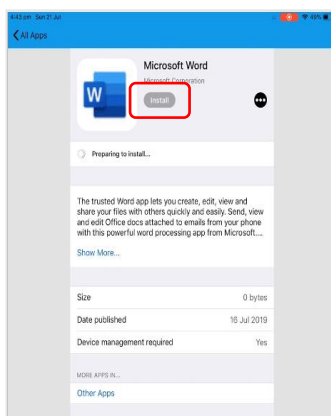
6:43 pm Sun 21 Jul
45%
All Apps
Microsoft Word
Microsoft Corporation
Install
Preparing to install...
The trusted Word app lets you create, edit, view and share your files with others quickly and easily. Send, view and edit Office docs attached to emails from your phone with this powerful word processing app from Microsoft....
Show More...

| | |
|---|---|
| Size | 0 bytes |
| Date published | 16 Jul 2019 |
| Device management required | Yes |

MORE APPS IN...
Other Apps